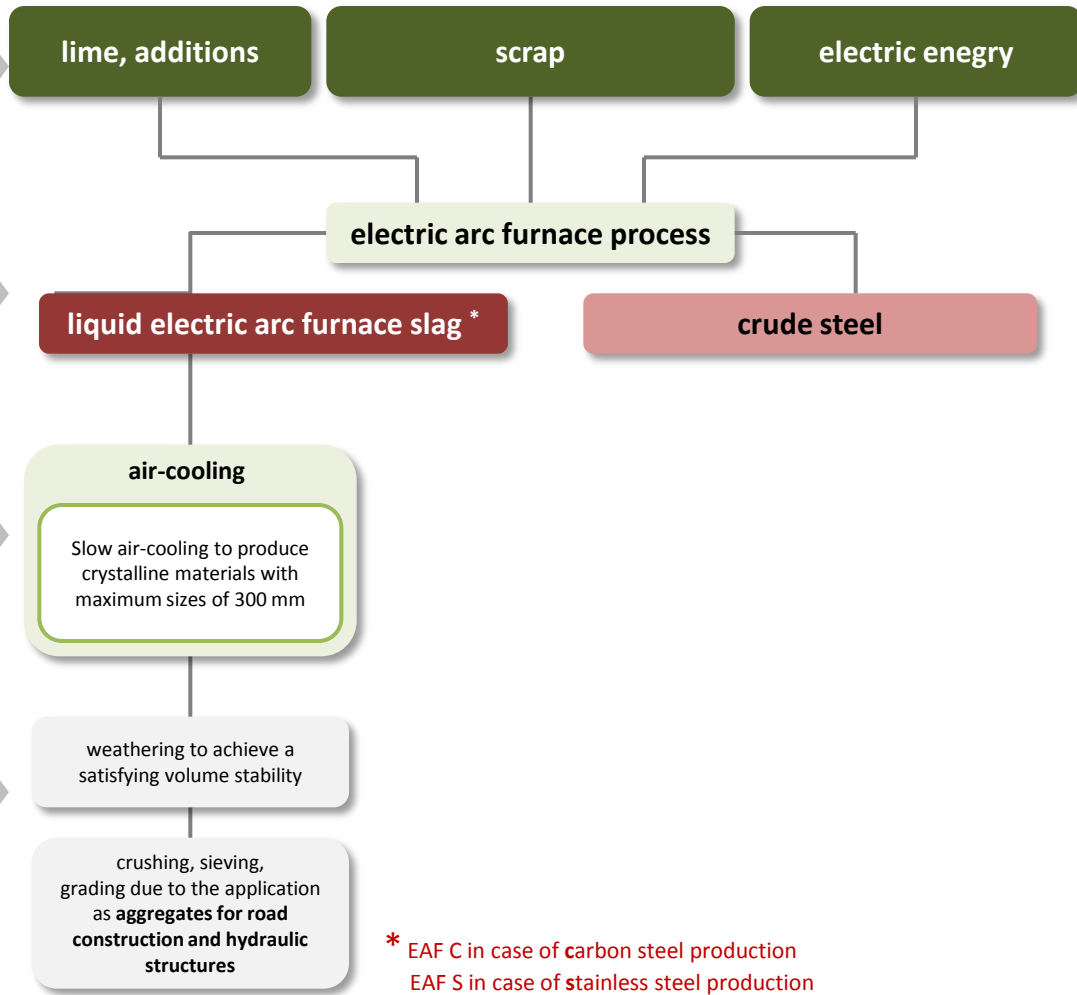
lime, additions

scrap

electric enegry

electric arc furnace process

liquid electric arc furnace slag *

crude steel

air-cooling

Slow air-cooling to produce crystalline materials with maximum sizes of 300 mm

weathering to achieve a satisfying volume stability

crushing, sieving, grading due to the application as **aggregates for road construction and hydraulic structures**

* EAF C in case of **c**arbon steel production
EAF S in case of **s**tainless steel production